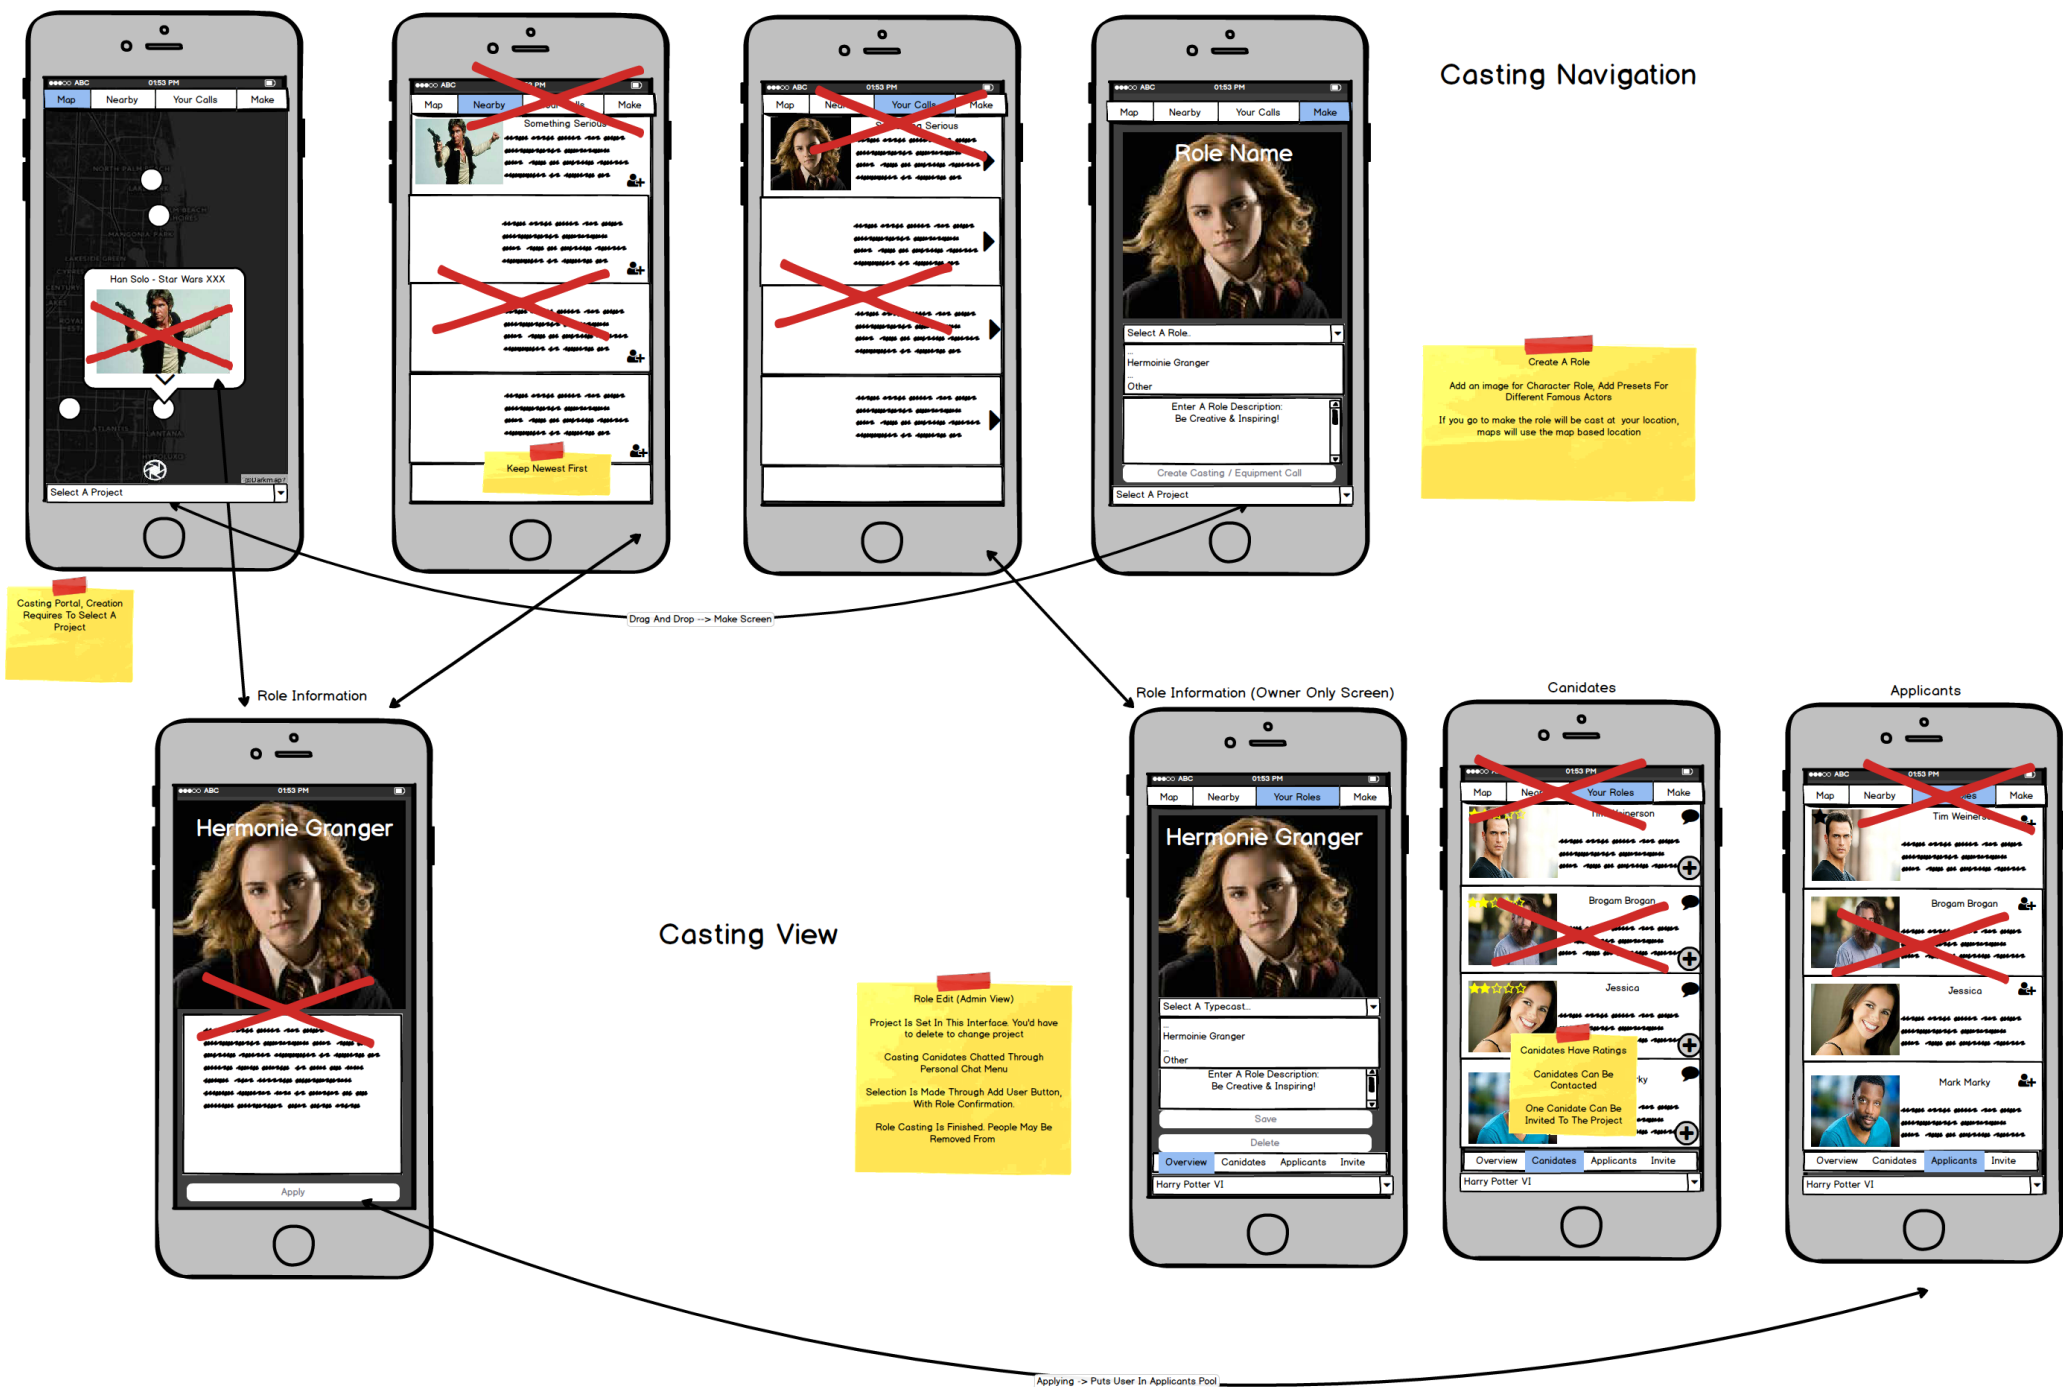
Casting Navigation

●●●○○ ABC 01:53 PM
Map | Nearby | Your Calls | Make
NORTH PALM
LAKESIDE GREEN
Han Solo - Star Wars XXX
Select A Project

Casting Portal, Creation Requires To Select A Project

●●●○○ ABC 01:53 PM
Map | Nearby | Your Calls | Make
Something Serious
Keep Newest First

●●●○○ ABC 01:53 PM
Map | Nearby | Your Calls | Make
Something Serious

●●●○○ ABC 01:53 PM
Map | Nearby | Your Calls | Make
Role Name
Select A Role..
Hermoinie Granger
Other
Enter A Role Description:
Be Creative & Inspiring!
Create Casting / Equipment Call
Select A Project

Create A Role
Add an image for Character Role, Add Presets For Different Famous Actors
If you go to make the role will be cast at your location, maps will use the map based location

Drag And Drop --> Make Screen

Role Information

●●●○○ ABC 01:53 PM
Hermonie Granger
Apply

Casting View

Role Edit (Admin View)
Project Is Set In This Interface. You'd have to delete to change project
Casting Canidates Chatted Through Personal Chat Menu
Selection Is Made Through Add User Button, With Role Confirmation.
Role Casting Is Finished. People May Be Removed From

Role Information (Owner Only Screen)

●●●○○ ABC 01:53 PM
Map | Nearby | Your Roles | Make
Hermonie Granger
Select A Typecast..
Hermoinie Granger
Other
Enter A Role Description:
Be Creative & Inspiring!
Save
Delete
Overview | Canidates | Applicants | Invite
Harry Potter VI

Canidates

●●●○○ ABC 01:53 PM
Map | Nearby | Your Roles | Make
Tim Weinerson
Brogam Brogan
Jessica
Canidates Have Ratings
Canidates Can Be Contacted
One Canidate Can Be Invited To The Project
Overview | Canidates | Applicants | Invite
Harry Potter VI

Applicants

●●●○○ ABC 01:53 PM
Map | Nearby | Your Roles | Make
Tim Weinerson
Brogam Brogan
Jessica
Mark Marky
Overview | Canidates | Applicants | Invite
Harry Potter VI

Applying -> Puts User In Applicants Pool